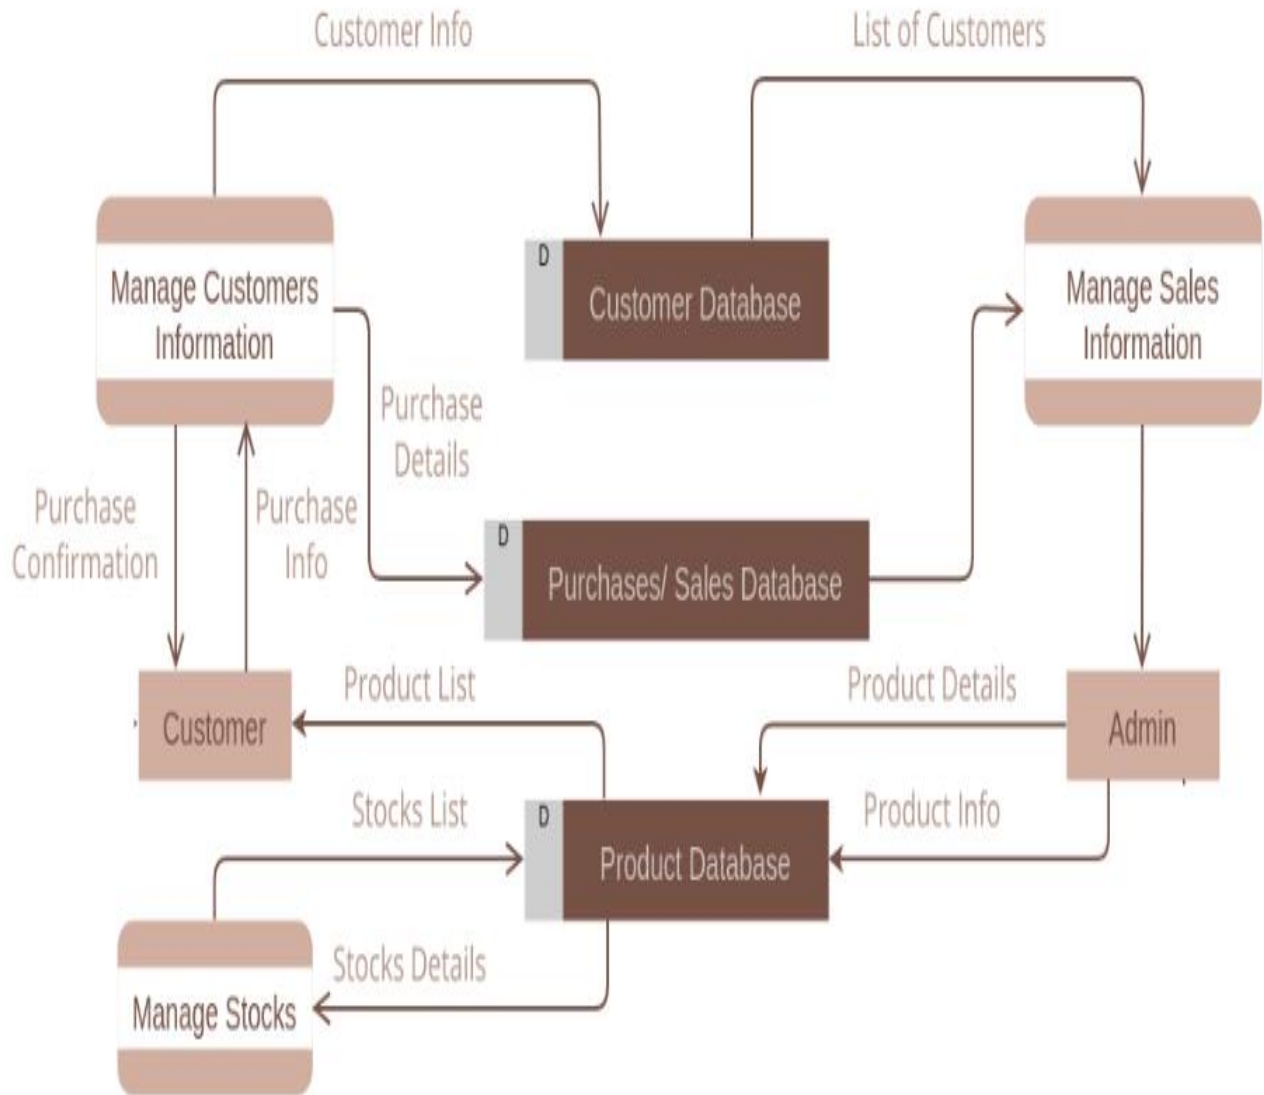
Customer Info

List of Customers

Manage Customers Information

D

Customer Database

Manage Sales Information

Purchase Details

Purchase Confirmation

Purchase Info

D

Purchases/ Sales Database

Customer

Product List

Product Details

Admin

Stocks List

D

Product Database

Product Info

Stocks Details

Manage Stocks